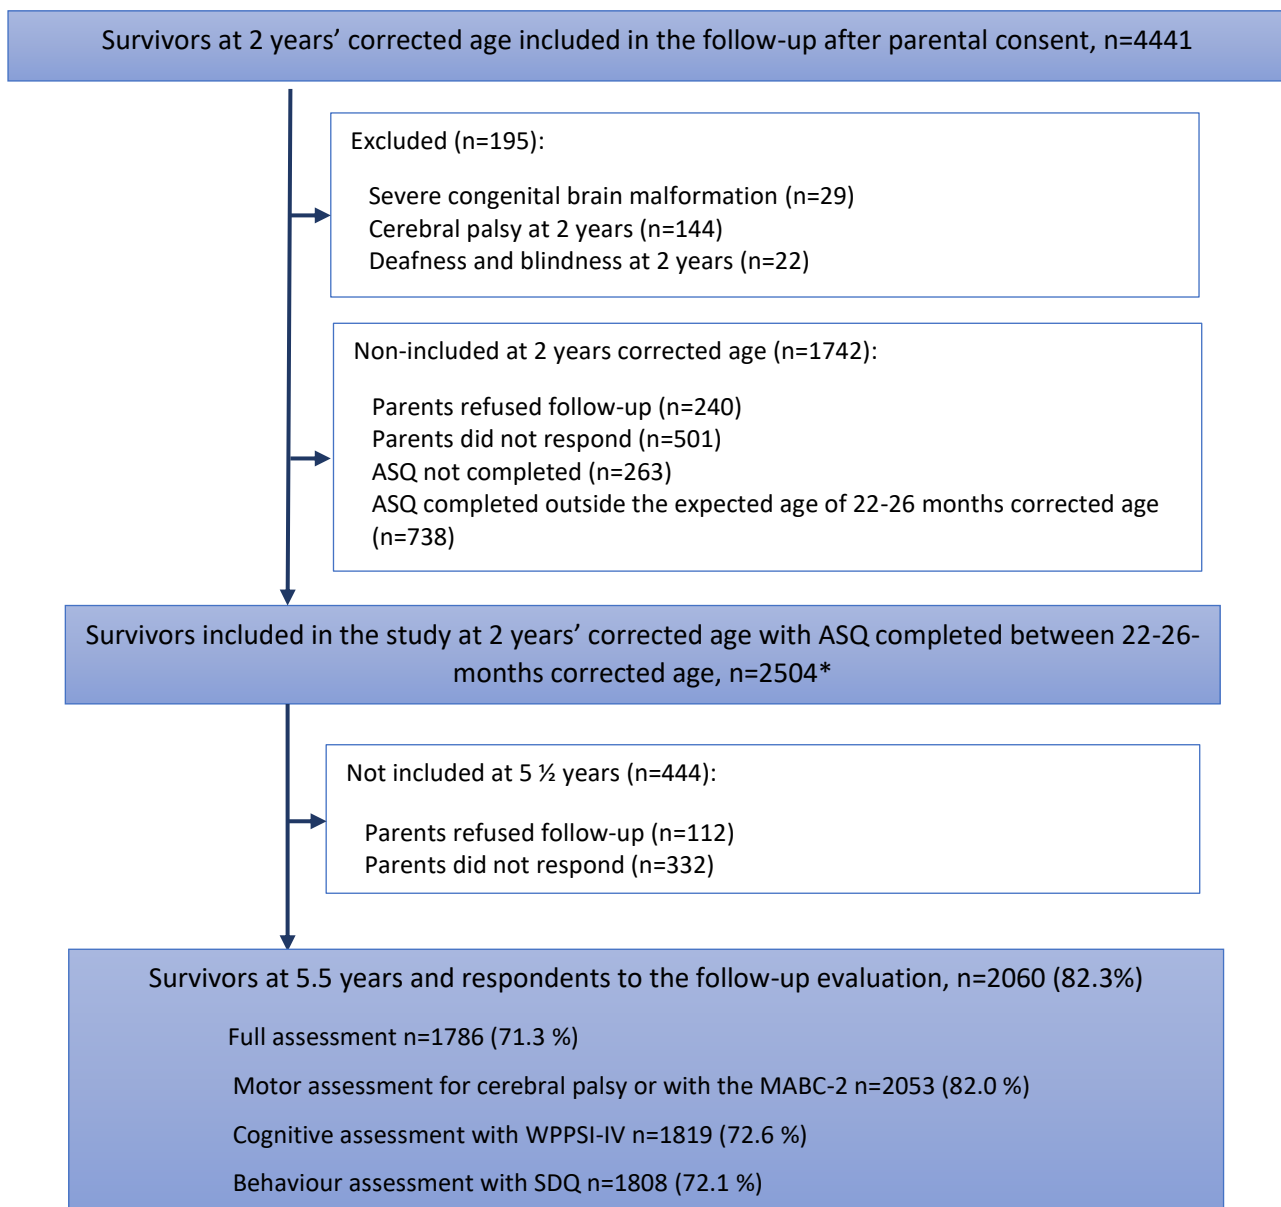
Survivors at 2 years' corrected age included in the follow-up after parental consent, n=4441

Excluded (n=195):

Severe congenital brain malformation (n=29)
Cerebral palsy at 2 years (n=144)
Deafness and blindness at 2 years (n=22)

Non-included at 2 years corrected age (n=1742):

Parents refused follow-up (n=240)
Parents did not respond (n=501)
ASQ not completed (n=263)
ASQ completed outside the expected age of 22-26 months corrected age (n=738)

Survivors included in the study at 2 years' corrected age with ASQ completed between 22-26-months corrected age, n=2504*

Not included at 5 ½ years (n=444):

Parents refused follow-up (n=112)
Parents did not respond (n=332)

Survivors at 5.5 years and respondents to the follow-up evaluation, n=2060 (82.3%)

Full assessment n=1786 (71.3 %)

Motor assessment for cerebral palsy or with the MABC-2 n=2053 (82.0 %)

Cognitive assessment with WPPSI-IV n=1819 (72.6 %)

Behaviour assessment with SDQ n=1808 (72.1 %)